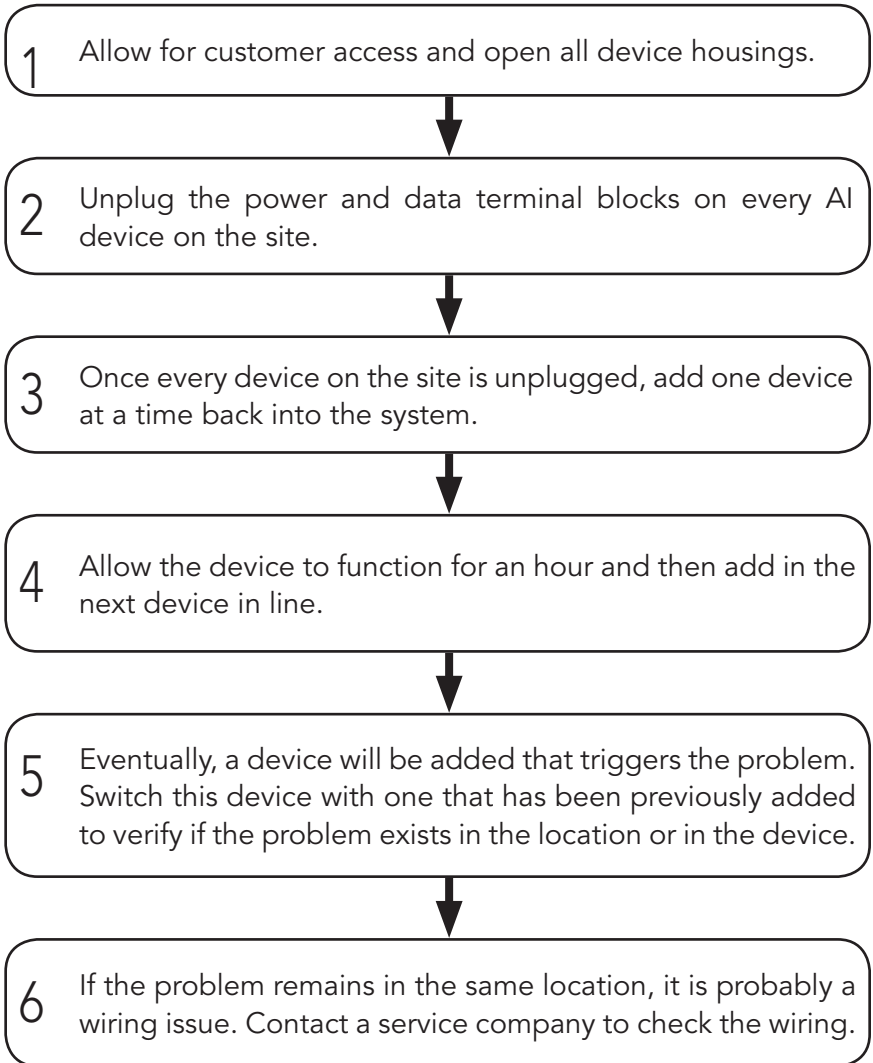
1 Allow for customer access and open all device housings.

2 Unplug the power and data terminal blocks on every AI device on the site.

3 Once every device on the site is unplugged, add one device at a time back into the system.

4 Allow the device to function for an hour and then add in the next device in line.

5 Eventually, a device will be added that triggers the problem. Switch this device with one that has been previously added to verify if the problem exists in the location or in the device.

6 If the problem remains in the same location, it is probably a wiring issue. Contact a service company to check the wiring.